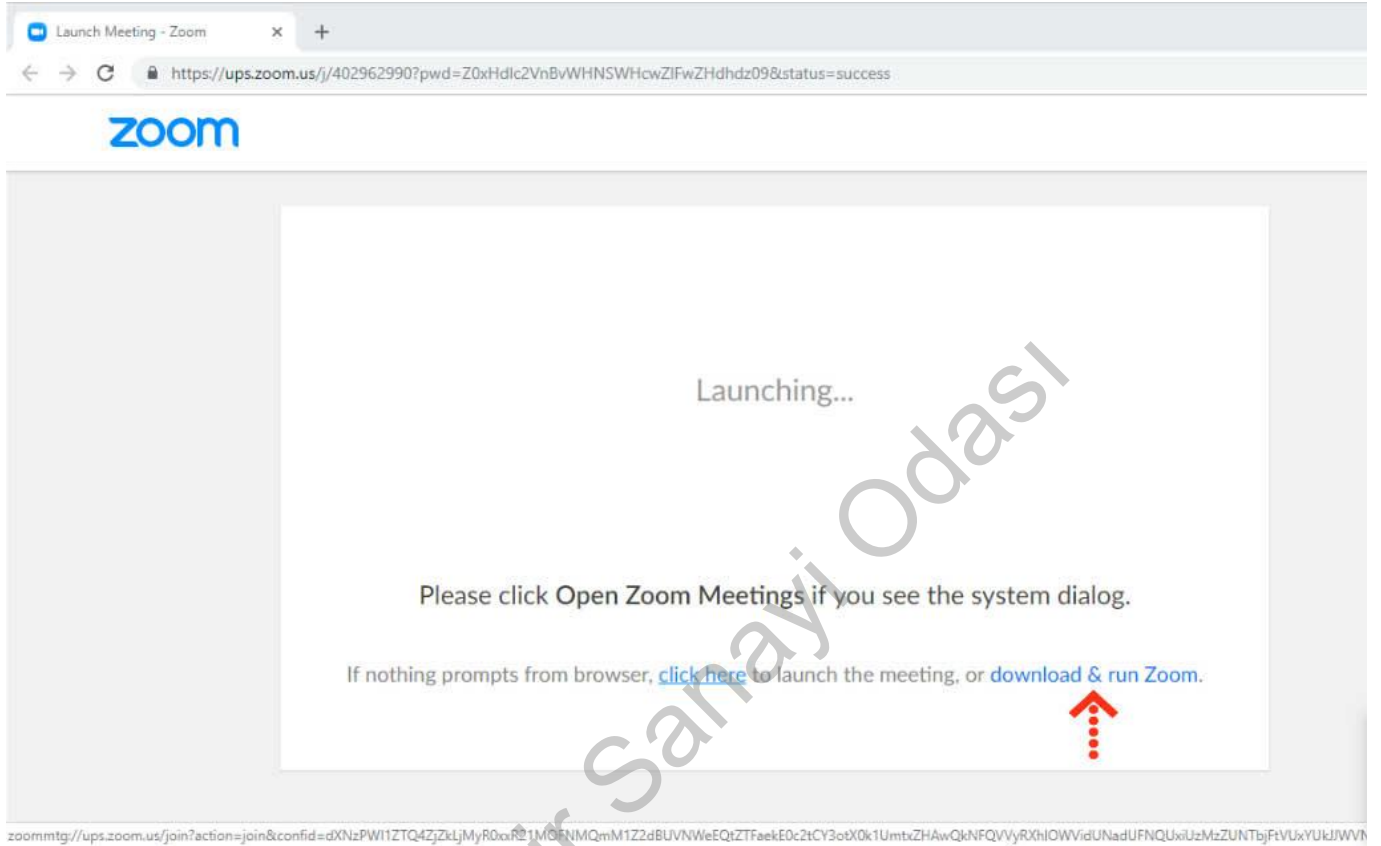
Launch Meeting - Zoom × +

https://ups.zoom.us/j/402962990?pwd=Z0xHdlc2VnBvWHNSWHcwZlFwZHdhdz09&status=success

zoom

Launching...

Please click **Open Zoom Meetings** if you see the system dialog.

If nothing prompts from browser, click here to launch the meeting, or download & run Zoom.

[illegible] Sanayi Odası

zoommtg://ups.zoom.us/join?action=join&confid=dXNzPWI1ZTQ4ZjZkLjMyR0xx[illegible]1M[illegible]NMQmM1Z2dBUVNWeEQtZTFaekE0c2tCY3otX0k1UmtxZHAwQkNFQVVyRXhlOWVidUNadUFNQUxiUzMzZUNTbjFtVUxYUkJWV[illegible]